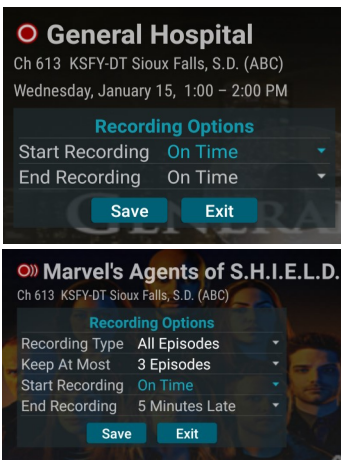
General Hospital
Ch 613 KSFY-DT Sioux Falls, S.D. (ABC)
Wednesday, January 15, 1:00 – 2:00 PM

Recording Options

| | |
|---|---|
| Start Recording | On Time |
| End Recording | On Time |

Save Exit

Marvel's Agents of S.H.I.E.L.D.
Ch 613 KSFY-DT Sioux Falls, S.D. (ABC)

Recording Options

| | |
|---|---|
| Recording Type | All Episodes |
| Keep At Most | 3 Episodes |
| Start Recording | On Time |
| End Recording | 5 Minutes Late |

Save Exit